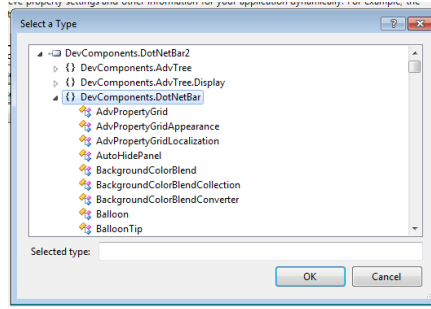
eve property settings and other information for your application dynamically. For example, the

Select a Type

?

DevComponents.DotNetBar2
{} DevComponents.AdvTree
{} DevComponents.AdvTree.Display
{} DevComponents.DotNetBar
AdvPropertyGrid
AdvPropertyGridAppearance
AdvPropertyGridLocalization
AutoHidePanel
BackgroundColorBlend
BackgroundColorBlendCollection
BackgroundColorBlendConverter
Balloon
BalloonTip

Selected type:

OK

Cancel